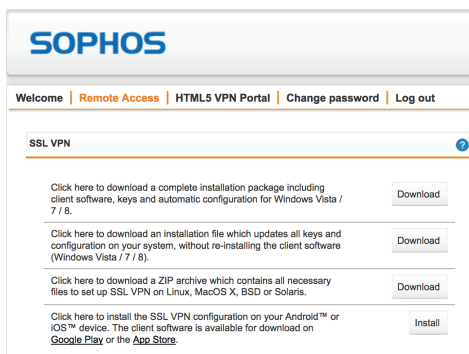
SOPHOS

Welcome | Remote Access | HTML5 VPN Portal | Change password | Log out

SSL VPN

?

Click here to download a complete installation package including client software, keys and automatic configuration for Windows Vista / 7 / 8.

Download

Click here to download an installation file which updates all keys and configuration on your system, without re-installing the client software (Windows Vista / 7 / 8).

Download

Click here to download a ZIP archive which contains all necessary files to set up SSL VPN on Linux, MacOS X, BSD or Solaris.

Download

Click here to install the SSL VPN configuration on your Android™ or iOS™ device. The client software is available for download on Google Play or the App Store.

Install